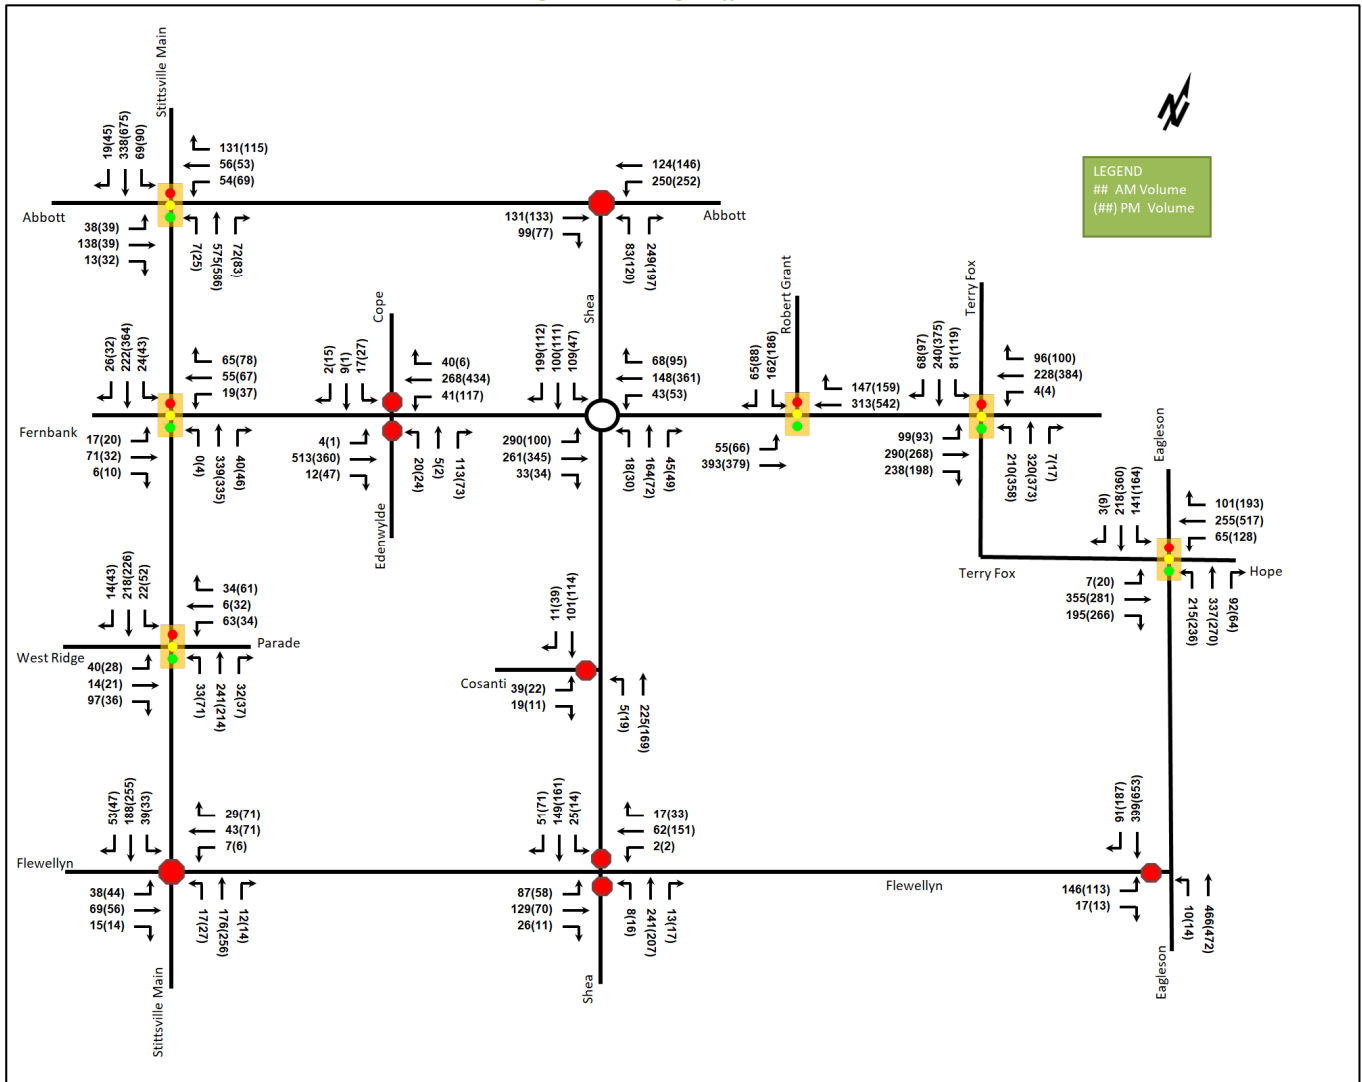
Stittsville Main
19(45)
338(675)
69(90)
131(115)
56(53)
54(69)
Abbott
38(39)
138(39)
13(32)
7(25)
575(586)
72(83)

124(146)
250(252)
131(133)
99(77)
Abbott
83(120)
249(197)

LEGEND
## AM Volume
(##) PM Volume

26(32)
222(364)
24(43)
65(78)
55(67)
19(37)
Fernbank
17(20)
71(32)
6(10)
0(4)
339(335)
40(46)

Cope
2(15)
9(1)
17(27)
40(6)
268(434)
41(117)
4(1)
513(360)
12(47)
20(24)
5(2)
113(73)
Edenwylde

Shea
199(112)
100(111)
109(47)
68(95)
148(361)
43(53)
290(100)
261(345)
33(34)
18(30)
164(72)
45(49)

Robert Grant
65(88)
162(186)
147(159)
313(542)
55(66)
393(379)

Terry Fox
68(97)
240(375)
81(119)
96(100)
228(384)
4(4)
99(93)
290(268)
238(198)
210(358)
320(373)
7(17)

Eagleson
3(9)
218(360)
141(164)
101(193)
255(517)
65(128)
Terry Fox
7(20)
355(281)
195(266)
215(236)
337(270)
92(64)
Hope

14(43)
218(226)
22(52)
34(61)
6(32)
63(34)
Parade
West Ridge
40(28)
14(21)
97(36)
33(71)
241(214)
32(37)

11(39)
101(114)
Cosanti
39(22)
19(11)
5(19)
225(169)

53(47)
188(255)
39(33)
29(71)
43(71)
7(6)
Flewellyn
38(44)
69(56)
15(14)
17(27)
176(256)
12(14)
Stittsville Main

51(71)
149(161)
25(14)
17(33)
62(151)
2(2)
87(58)
129(70)
26(11)
8(16)
241(207)
13(17)
Shea

Flewellyn
91(187)
399(653)
146(113)
17(13)
10(14)
466(472)
Eagleson